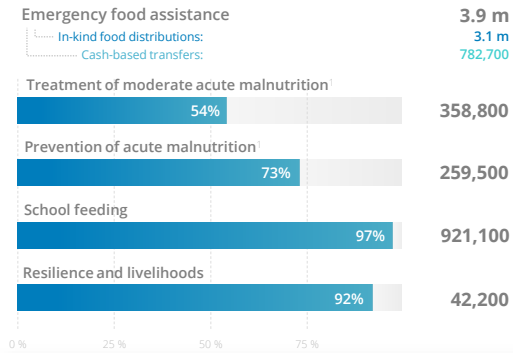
Emergency food assistance 3.9 m
In-kind food distributions: 3.1 m
Cash-based transfers: 782,700

Treatment of moderate acute malnutrition
54%
358,800

Prevention of acute malnutrition
73%
259,500

School feeding
97%
921,100

Resilience and livelihoods
92%
42,200

0 % 25 % 50 % 75 %